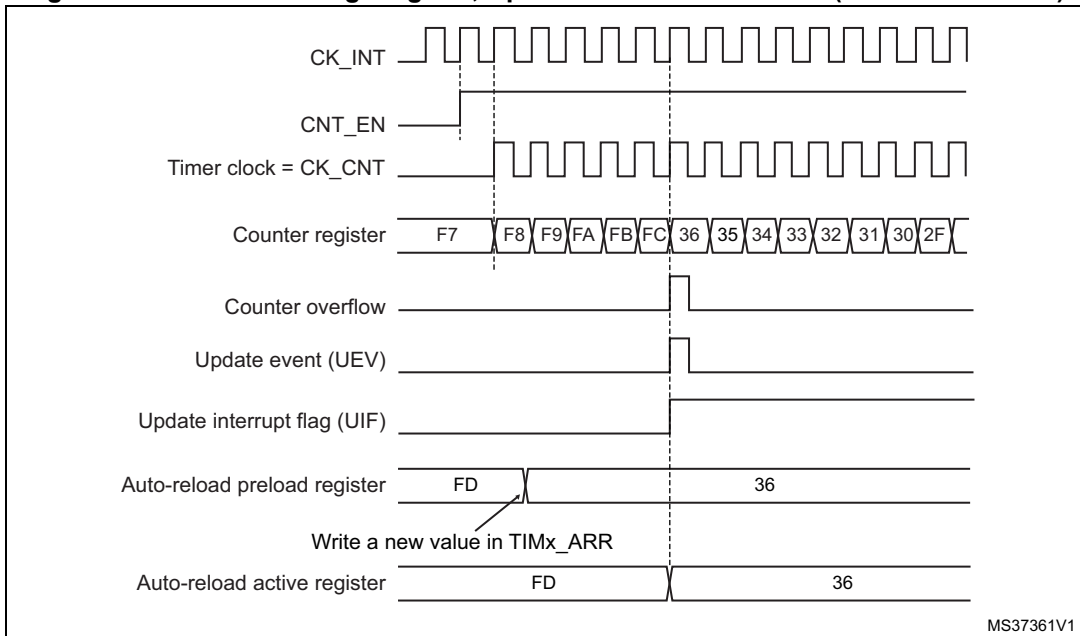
CK_INT

CNT_EN

Timer clock = CK_CNT

Counter register F7 F8 F9 FA FB FC 36 35 34 33 32 31 30 2F

Counter overflow

Update event (UEV)

Update interrupt flag (UIF)

Auto-reload preload register FD 36

Write a new value in TIMx_ARR

Auto-reload active register FD 36

MS37361V1